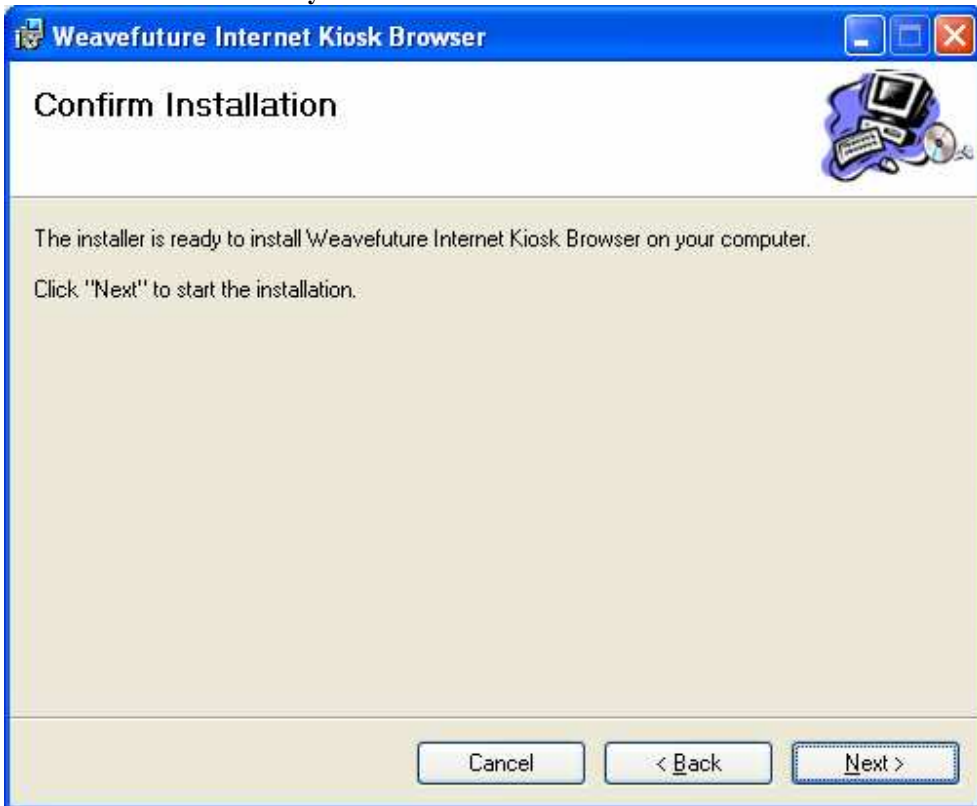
Weavefuture Internet Kiosk Browser

Confirm Installation

The installer is ready to install Weavefuture Internet Kiosk Browser on your computer.

Click "Next" to start the installation.

Cancel

< Back

Next >